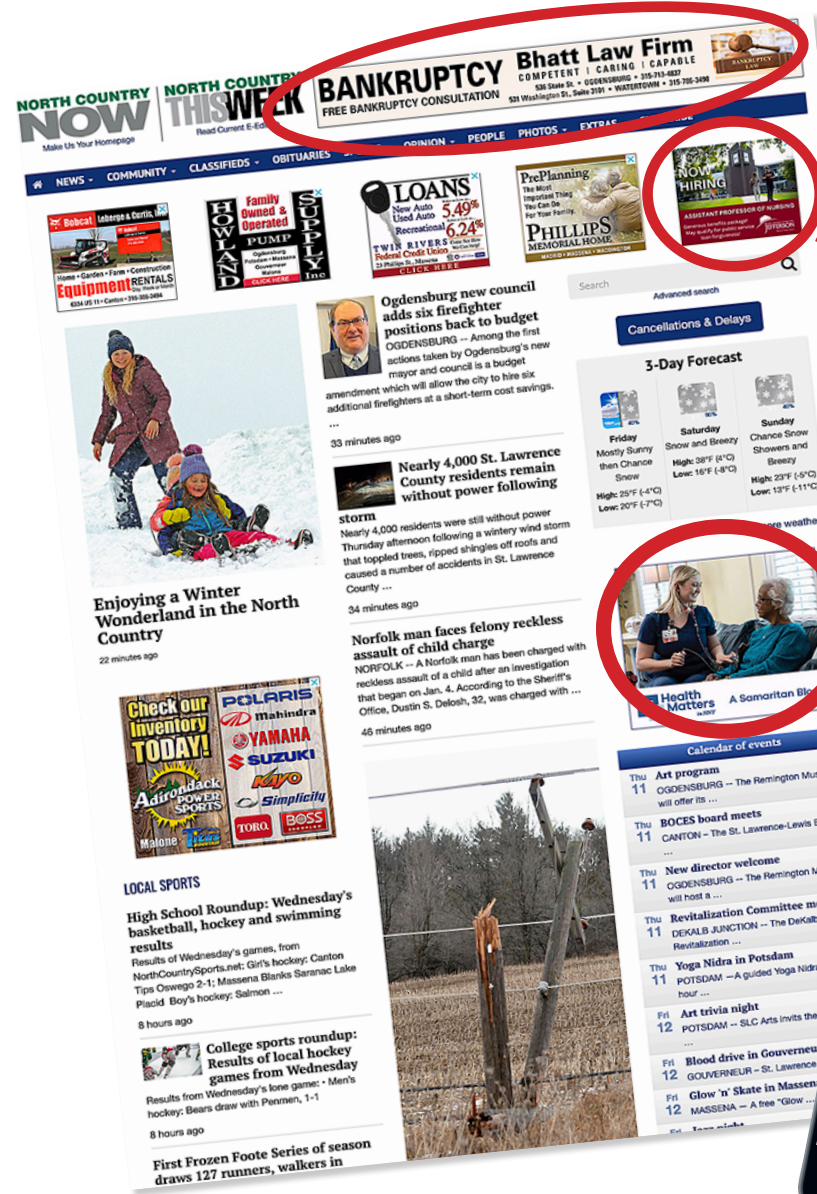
NORTH COUNTRY NOW
Make Us Your Homepage

NORTH COUNTRY THIS WEEK
Read Current E-Edi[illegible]

BANKRUPTCY
FREE BANKRUPTCY CONSULTATION
Bhatt Law Firm
COMPETENT | CARING | CAPABLE
536 State St. • OGDENSBURG • 315-713-4837
531 Washington St., Suite 3101 • WATERTOWN • 315-786-3498
BANKRUPTCY LAW

NEWS · COMMUNITY · CLASSIFIEDS · OBITUARIES · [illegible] · OPINION · PEOPLE · PHOTOS · EXTRAS · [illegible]

Bobcat Leberge & Curtis, Inc.
Home • Garden • Farm • Construction
Equipment RENTALS
Day, Week or Month
6334 US 11 • Canton • 315-386-3494

HOWLAND
Family Owned & Operated
PUMP
SUPPLY Inc
Ogdensburg Potsdam • Massena Gouverneur Malone
CLICK HERE

LOANS
New Auto Used Auto 5.49%
Recreational 6.24%
TWIN RIVERS Federal Credit Union
CLICK HERE

PrePlanning
The Most Important Thing You Can Do For Your Family.
PHILLIPS MEMORIAL HOME
MADRID • MASSENA • WASHINGTON

NOW HIRING
ASSISTANT PROFESSOR OF NURSING
JEFFERSON

Search
Advanced search

Enjoying a Winter Wonderland in the North Country
22 minutes ago

Ogdensburg new council adds six firefighter positions back to budget
OGDENSBURG -- Among the first actions taken by Ogdensburg's new mayor and council is a budget amendment which will allow the city to hire six additional firefighters at a short-term cost savings. ...
33 minutes ago

Nearly 4,000 St. Lawrence County residents remain without power following storm
Nearly 4,000 residents were still without power Thursday afternoon following a wintery wind storm that toppled trees, ripped shingles off roofs and caused a number of accidents in St. Lawrence County ...
34 minutes ago

Norfolk man faces felony reckless assault of child charge
NORFOLK -- A Norfolk man has been charged with reckless assault of a child after an investigation that began on Jan. 4. According to the Sheriff's Office, Dustin S. Delosh, 32, was charged with ...
46 minutes ago

Cancellations & Delays

3-Day Forecast
Friday
Mostly Sunny then Chance Snow
High: 25°F (-4°C)
Low: 20°F (-7°C)
Saturday
Snow and Breezy
High: 38°F (4°C)
Low: 16°F (-8°C)
Sunday
Chance Snow Showers and Breezy
High: 23°F (-5°C)
Low: 13°F (-11°C)
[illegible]ore weathe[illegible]

Health Matters
A Samaritan Blo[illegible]

Check our Inventory TODAY!
Adirondack POWER SPORTS
Malone
POLARIS
Mahindra
YAMAHA
SUZUKI
KAYO
Simplicity
TORO
BOSS

LOCAL SPORTS
High School Roundup: Wednesday's basketball, hockey and swimming results
Results of Wednesday's games, from NorthCountrySports.net: Girl's hockey: Canton Tips Oswego 2-1; Massena Blanks Saranac Lake Placid Boy's hockey: Salmon ...
8 hours ago

College sports roundup: Results of local hockey games from Wednesday
Results from Wednesday's lone game: • Men's hockey: Bears draw with Penmen, 1-1
8 hours ago

First Frozen Foote Series of season draws 127 runners, walkers in

Calendar of events
Thu 11 Art program
OGDENSBURG -- The Remington Mu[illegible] will offer its ...
Thu 11 BOCES board meets
CANTON – The St. Lawrence-Lewis B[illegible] ...
Thu 11 New director welcome
OGDENSBURG -- The Remington M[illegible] will host a ...
Thu 11 Revitalization Committee m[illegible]
DEKALB JUNCTION -- The DeKalb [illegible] Revitalization ...
Thu 11 Yoga Nidra in Potsdam
POTSDAM —A guided Yoga Nidra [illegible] hour ...
Fri 12 Art trivia night
POTSDAM -- SLC Arts invites the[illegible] ...
Fri 12 Blood drive in Gouverneu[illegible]
GOUVERNEUR – St. Lawrence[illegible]
Fri 12 Glow 'n' Skate in Massen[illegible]
MASSENA -- A free "Glow ...
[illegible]